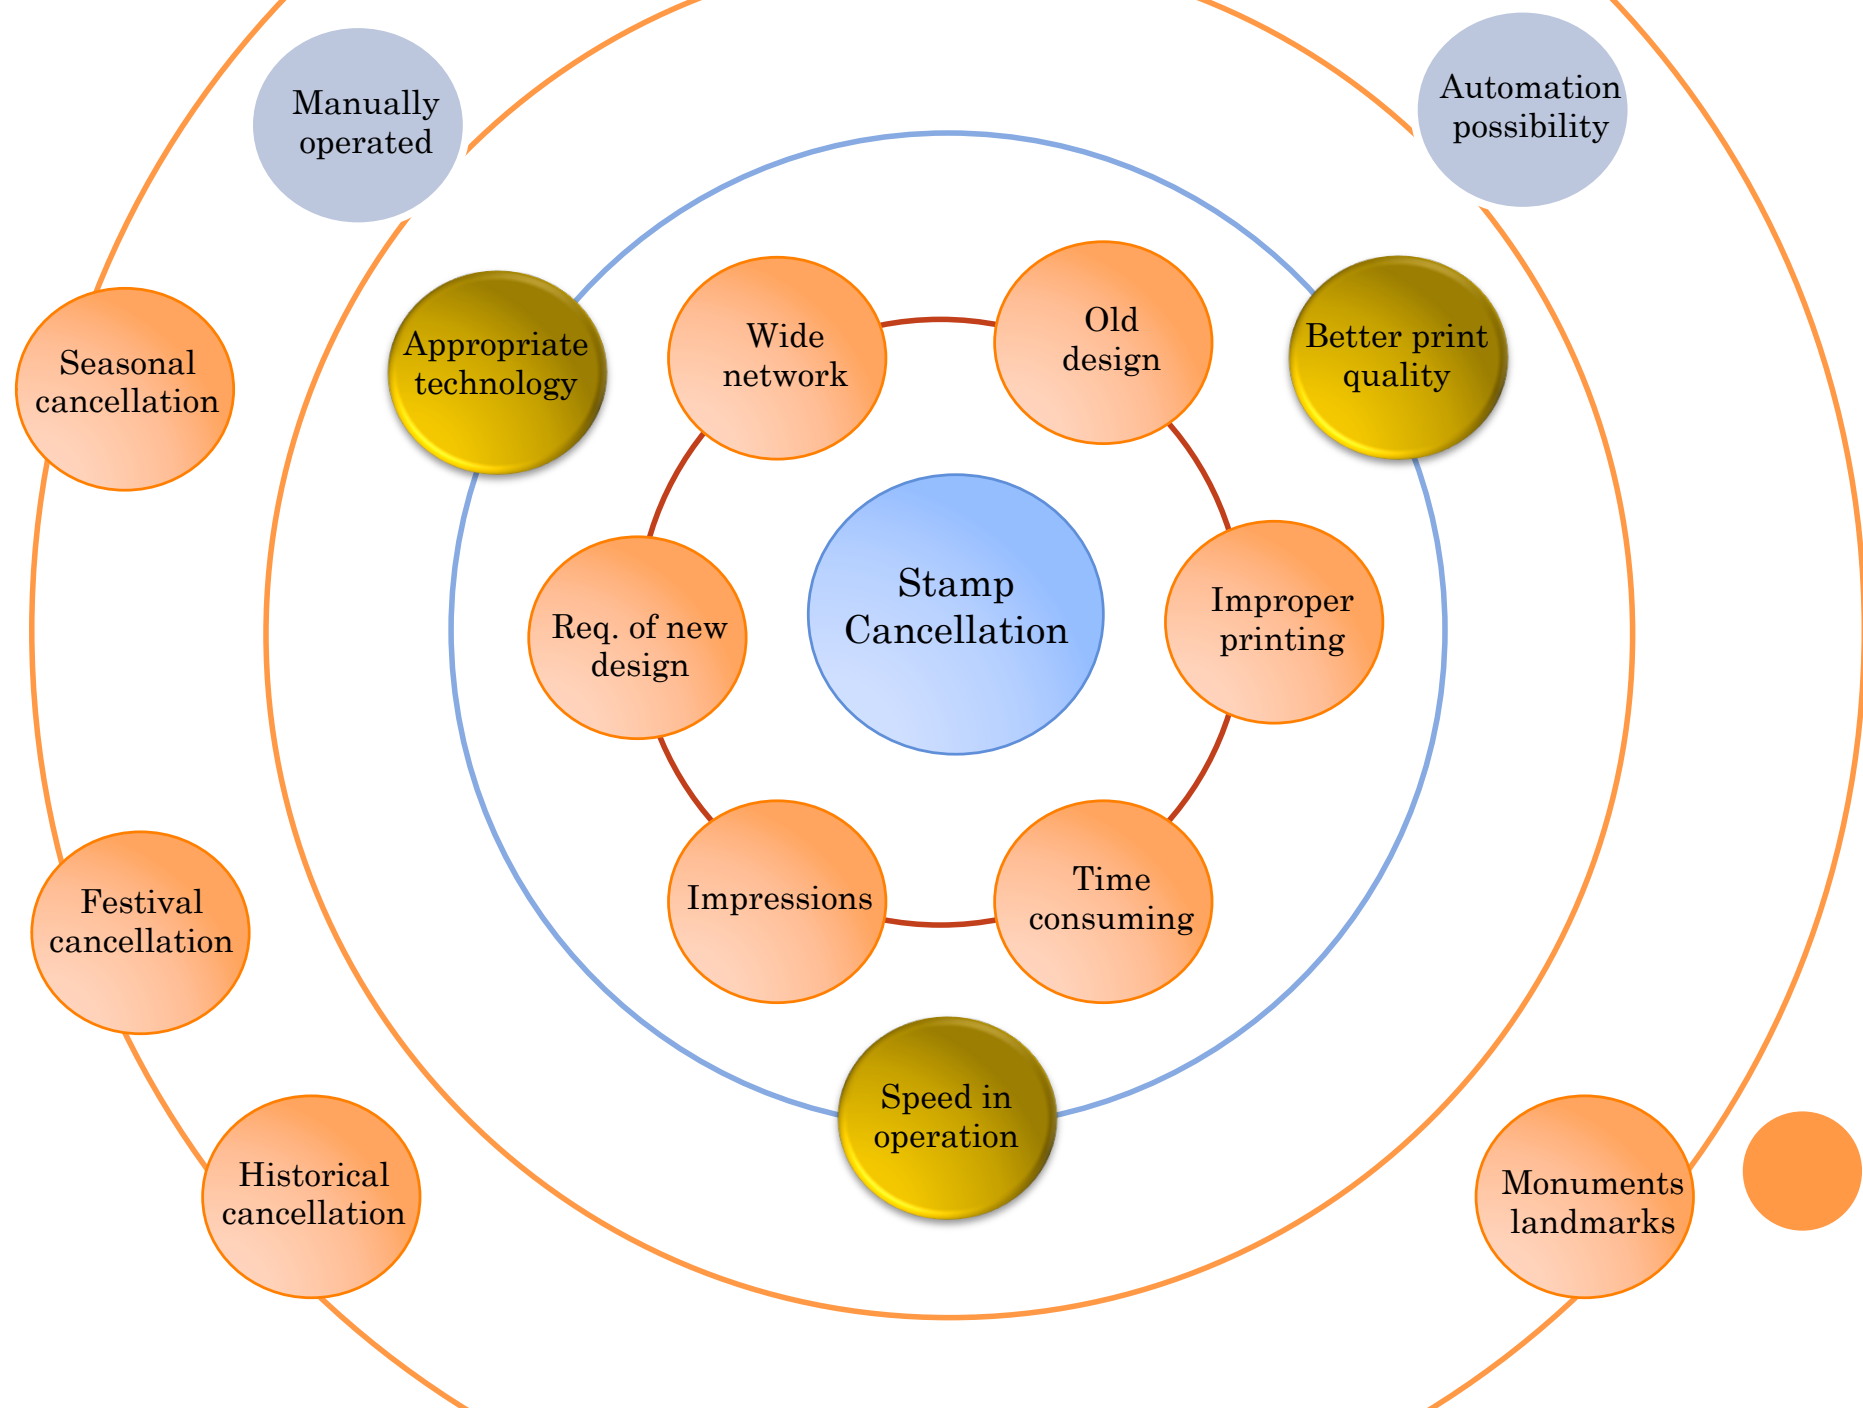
Manually operated

Automation possibility

Seasonal cancellation

Appropriate technology

Wide network

Old design

Better print quality

Stamp Cancellation

Req. of new design

Improper printing

Impressions

Time consuming

Festival cancellation

Speed in operation

Historical cancellation

Monuments landmarks